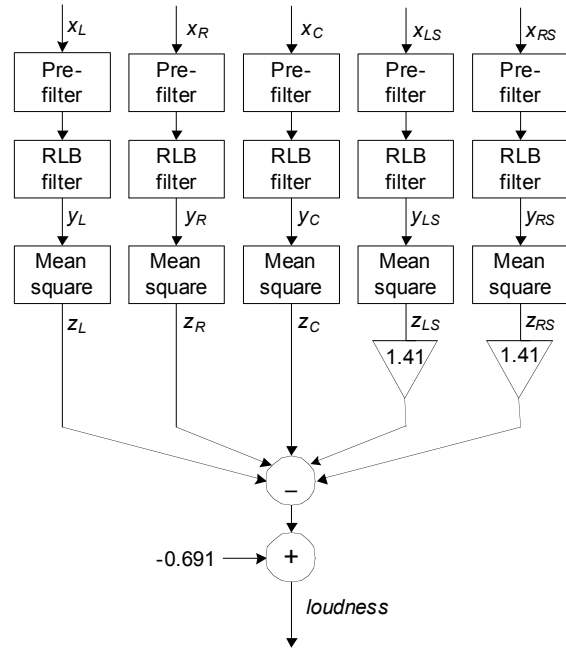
$x_L$

Pre-filter

RLB filter

$y_L$

Mean square

$z_L$

$x_R$

Pre-filter

RLB filter

$y_R$

Mean square

$z_R$

$x_C$

Pre-filter

RLB filter

$y_C$

Mean square

$z_C$

$x_{LS}$

Pre-filter

RLB filter

$y_{LS}$

Mean square

$z_{LS}$

1.41

$x_{RS}$

Pre-filter

RLB filter

$y_{RS}$

Mean square

$z_{RS}$

1.41

–

-0.691

+

loudness